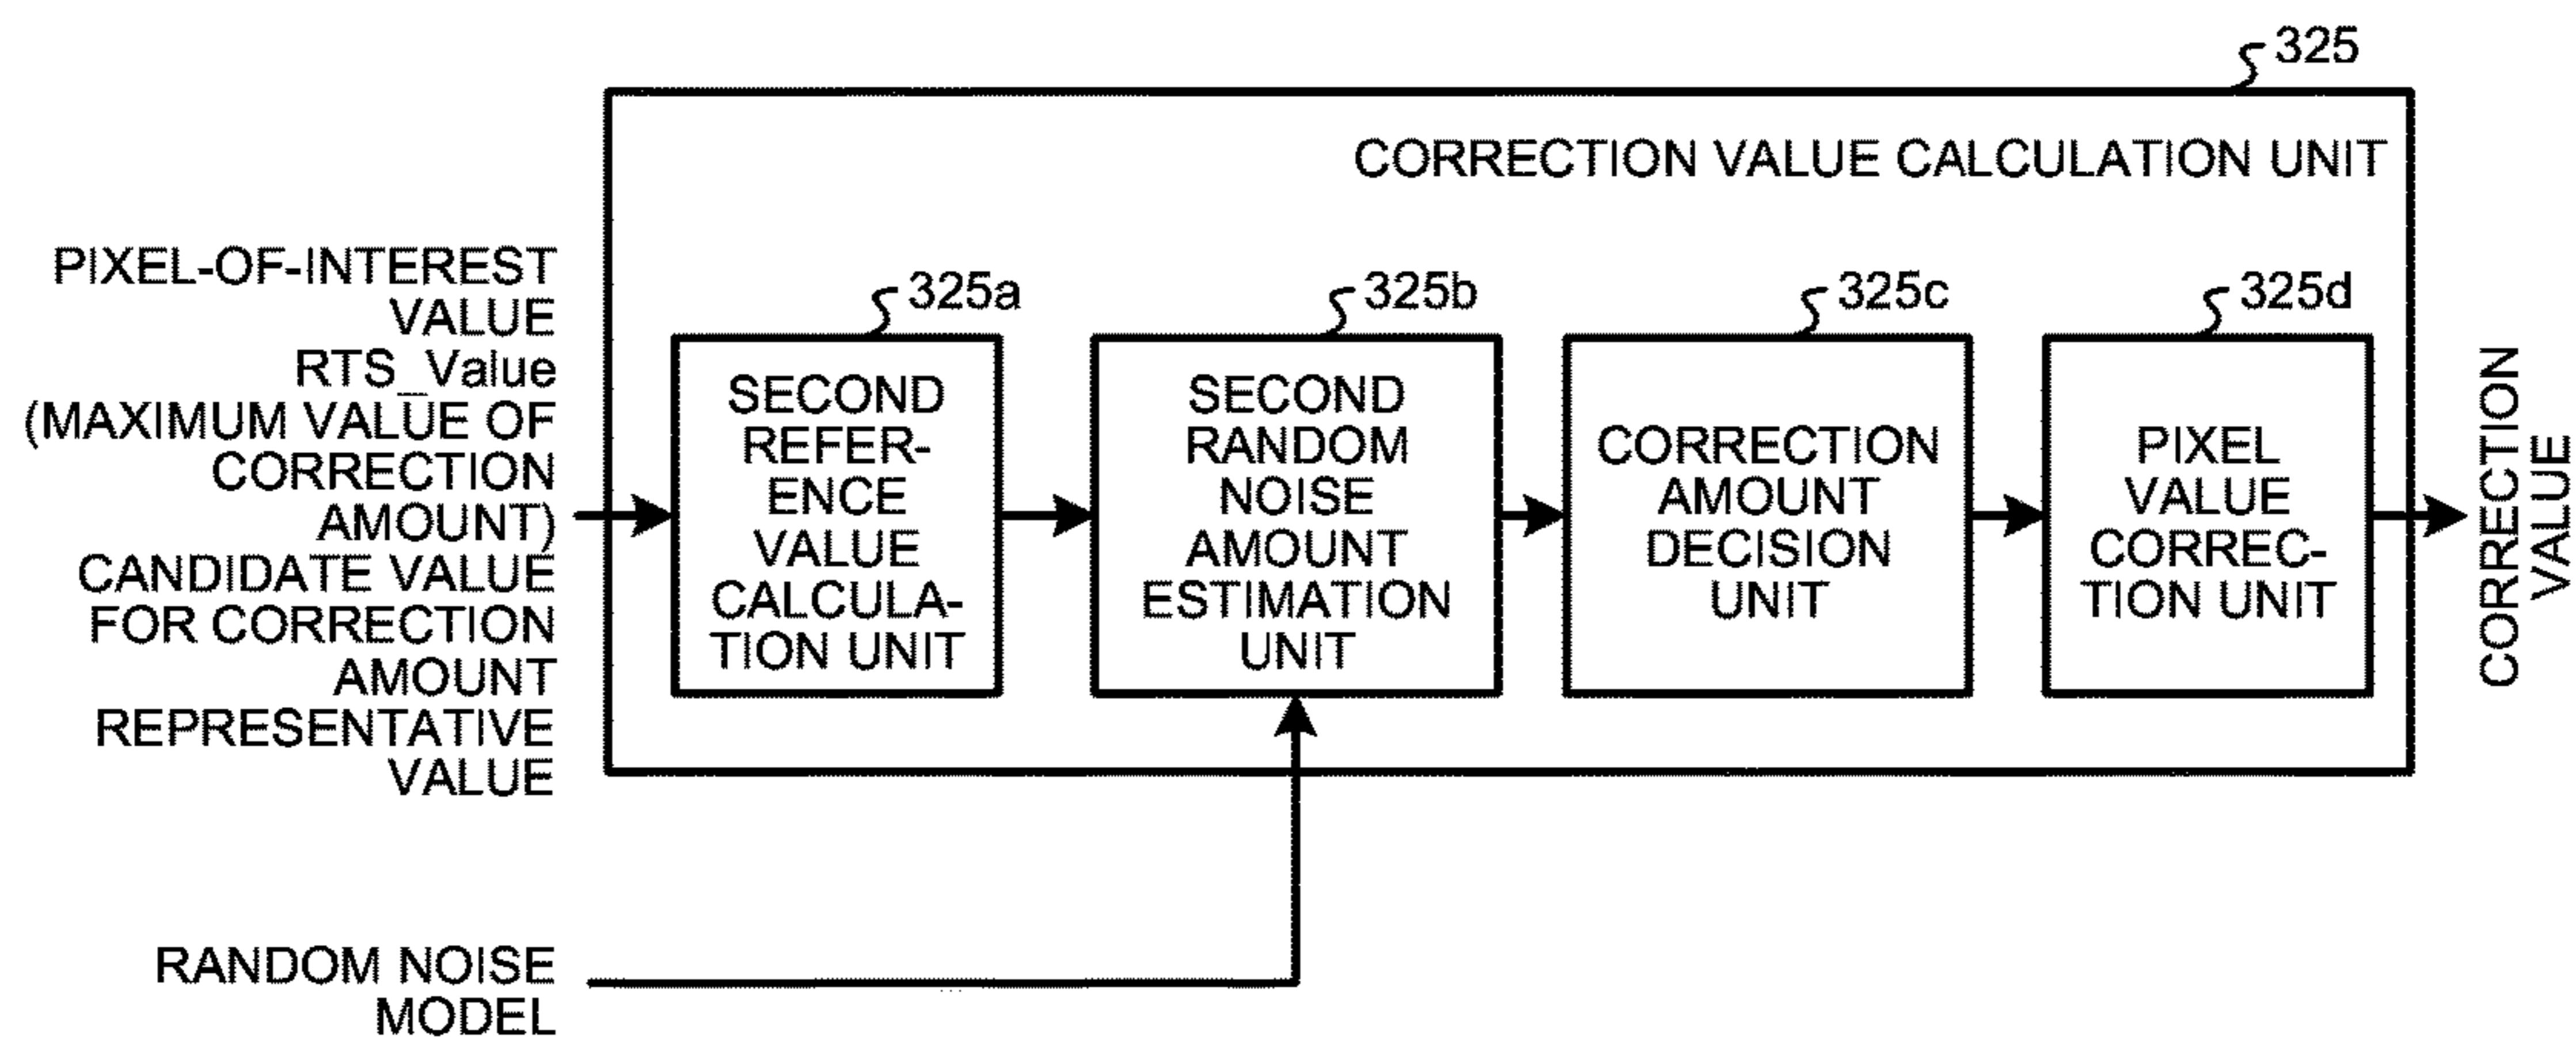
325

CORRECTION VALUE CALCULATION UNIT

PIXEL-OF-INTEREST VALUE
RTS_Value
(MAXIMUM VALUE OF CORRECTION AMOUNT)
CANDIDATE VALUE FOR CORRECTION AMOUNT
REPRESENTATIVE VALUE

325a
SECOND REFERENCE VALUE CALCULATION UNIT

325b
SECOND RANDOM NOISE AMOUNT ESTIMATION UNIT

325c
CORRECTION AMOUNT DECISION UNIT

325d
PIXEL VALUE CORRECTION UNIT

CORRECTION VALUE

RANDOM NOISE MODEL